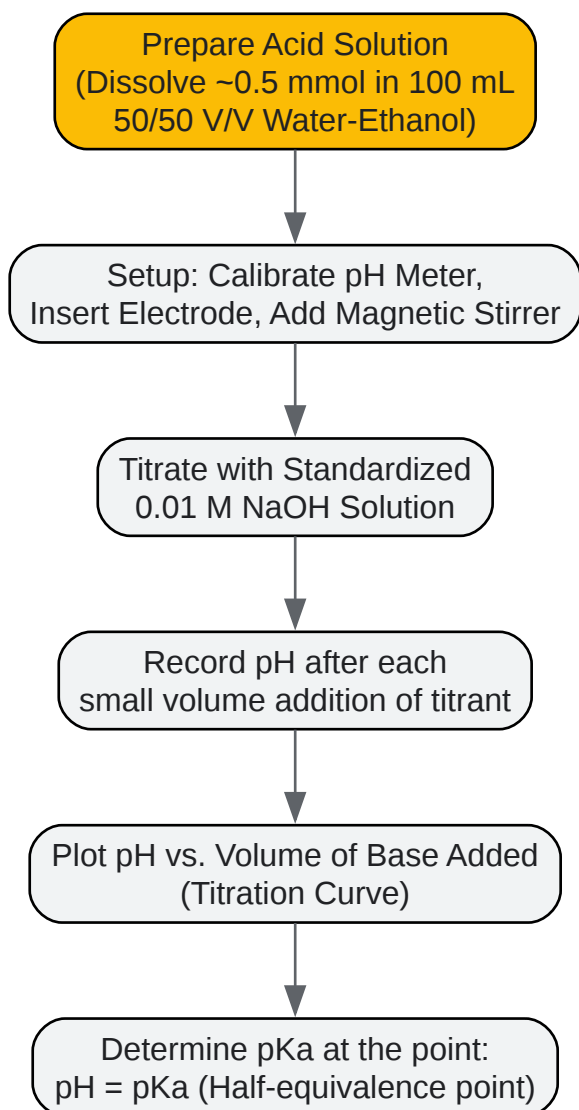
Prepare Acid Solution
(Dissolve ~0.5 mmol in 100 mL
50/50 V/V Water-Ethanol)

Setup: Calibrate pH Meter,
Insert Electrode, Add Magnetic Stirrer

Titrate with Standardized
0.01 M NaOH Solution

Record pH after each
small volume addition of titrant

Plot pH vs. Volume of Base Added
(Titration Curve)

Determine pKa at the point:
pH = pKa (Half-equivalence point)